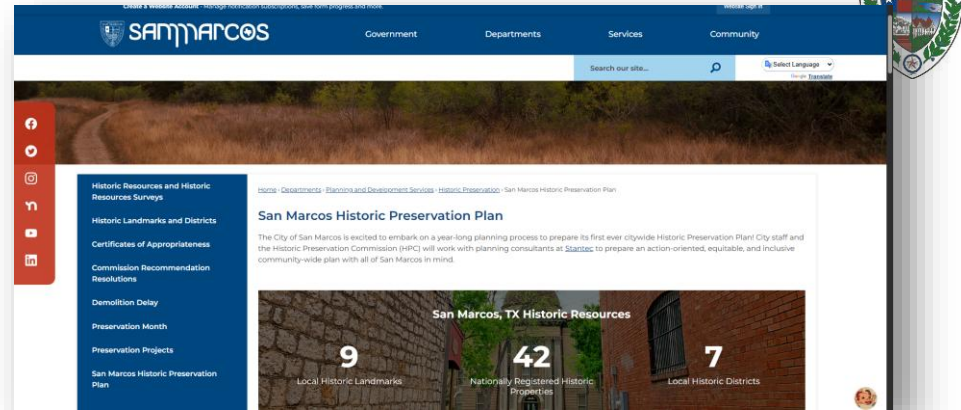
Create a Website Account - Manage notification subscriptions, save form progress and more.

Website Sign In

SANMARCOS

Government

Departments

Services

Community

Search our site...

Select Language

Google Translate

Historic Resources and Historic Resources Surveys

Historic Landmarks and Districts

Certificates of Appropriateness

Commission Recommendation Resolutions

Demolition Delay

Preservation Month

Preservation Projects

San Marcos Historic Preservation Plan

Home › Departments › Planning and Development Services › Historic Preservation › San Marcos Historic Preservation Plan

San Marcos Historic Preservation Plan

The City of San Marcos is excited to embark on a year-long planning process to prepare its first ever citywide Historic Preservation Plan! City staff and the Historic Preservation Commission (HPC) will work with planning consultants at Stantec to prepare an action-oriented, equitable, and inclusive community-wide plan with all of San Marcos in mind.

San Marcos, TX Historic Resources

9
Local Historic Landmarks

42
Nationally Registered Historic Properties

7
Local Historic Districts